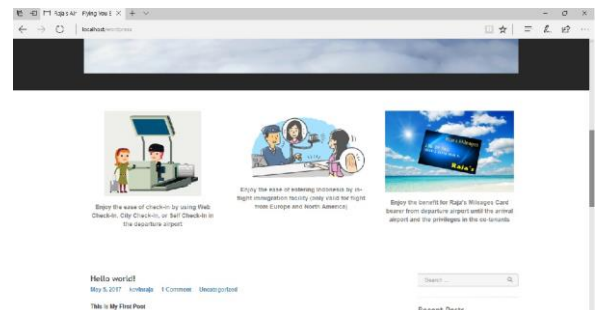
Raja's Air   Flying Idea E ×   +   ∨

localhost/wordpress

Raja's

Enjoy the ease of check-in by using Web Check-in, City Check-in, or Self Check-in in the departure airport

Enjoy the ease of entering Indonesia by in-flight immigration facility (only valid for flight from Europe and North America)

Enjoy the benefit for Raja's Mileages Card bearer from departure airport until the arrival airport and the privileges in the co-brands

Hello world!

May 9, 2017   Admin   1 Comment   Uncategorized

This is My First Post

Search ...

Recent Posts